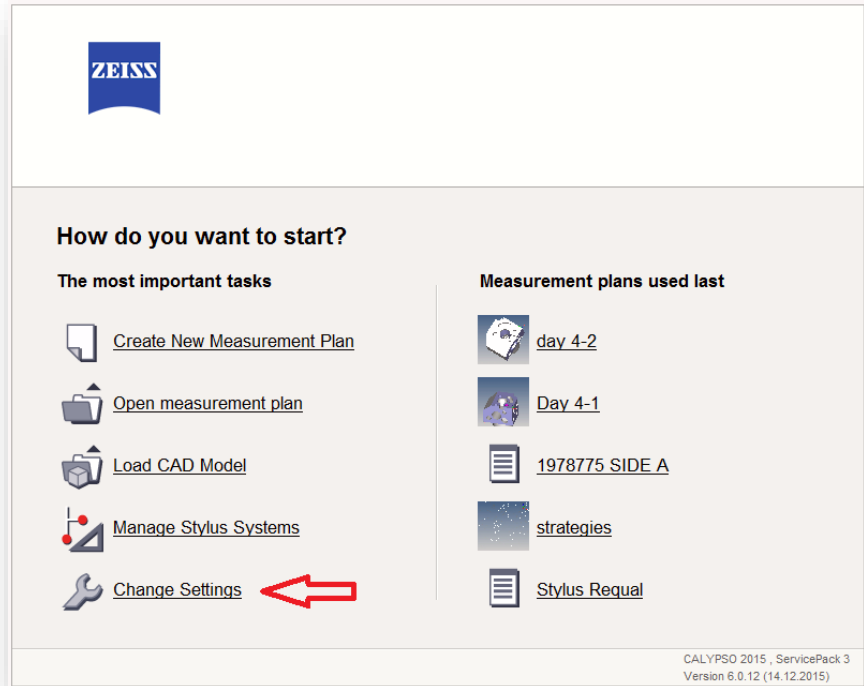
ZEISS

How do you want to start?

The most important tasks

Create New Measurement Plan

Open measurement plan

Load CAD Model

Manage Stylus Systems

Change Settings

Measurement plans used last

day 4-2

Day 4-1

1978775 SIDE A

strategies

Stylus Requal

CALYPSO 2015 , ServicePack 3
Version 6.0.12 (14.12.2015)